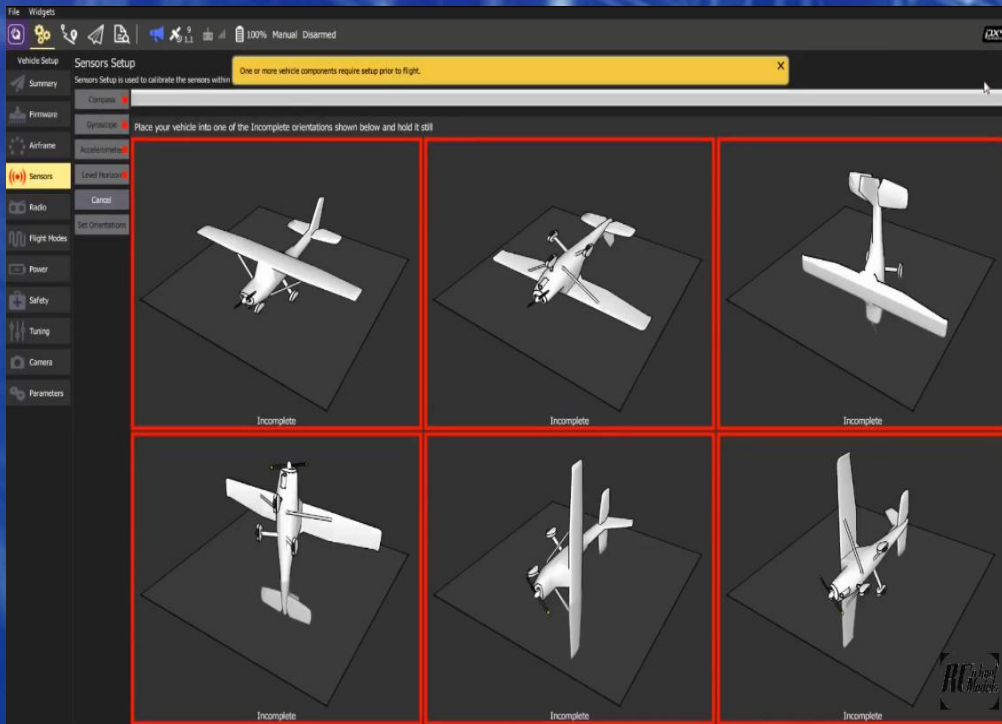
File Widgets

9
1.1

100% Manual Disarmed

Vehicle Setup

Summary

Firmware

Airframe

Sensors

Radio

Flight Modes

Power

Safety

Tuning

Camera

Parameters

Sensors Setup

Sensors Setup is used to calibrate the sensors within

One or more vehicle components require setup prior to flight.

X

Compass

Gyroscope

Accelerometer

Level Horizon

Cancel

Set Orientations

Place your vehicle into one of the Incomplete orientations shown below and hold it still

Incomplete

Incomplete

Incomplete

Incomplete

Incomplete

Incomplete

RC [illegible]